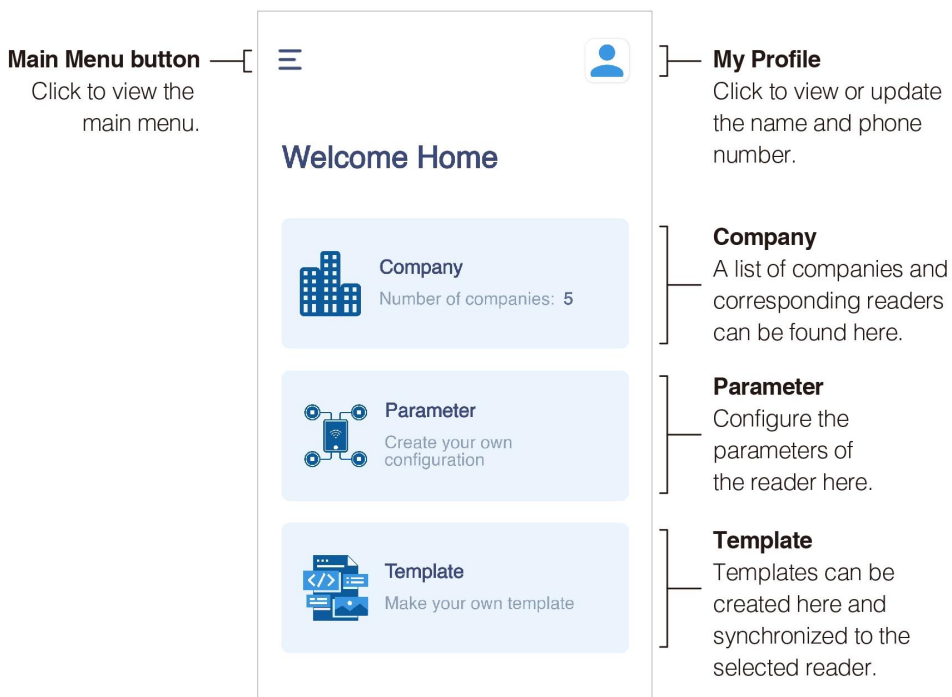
**Main Menu button**
Click to view the main menu.

Welcome Home

Company
Number of companies: **5**

Parameter
Create your own configuration

Template
Make your own template

**My Profile**
Click to view or update the name and phone number.

**Company**
A list of companies and corresponding readers can be found here.

**Parameter**
Configure the parameters of the reader here.

**Template**
Templates can be created here and synchronized to the selected reader.